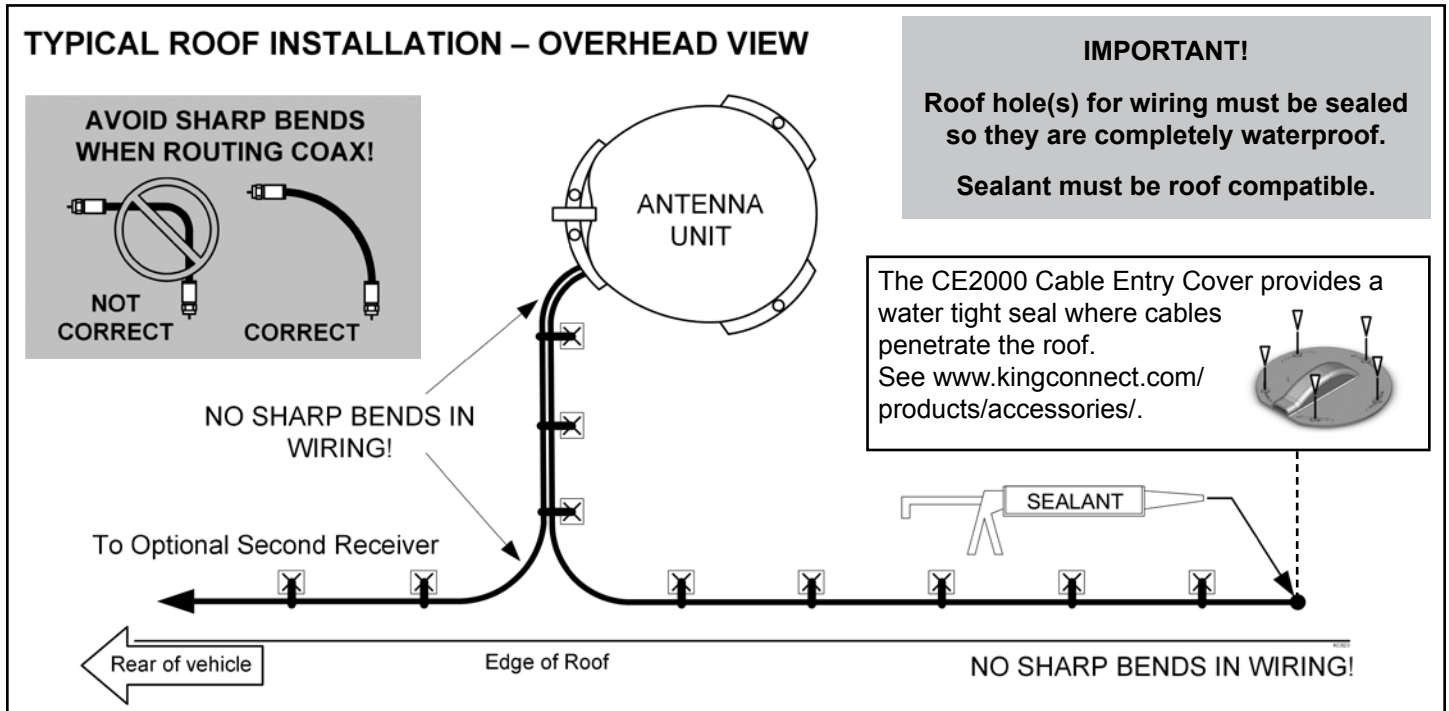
TYPICAL ROOF INSTALLATION – OVERHEAD VIEW

AVOID SHARP BENDS WHEN ROUTING COAX!

NOT CORRECT

CORRECT

ANTENNA UNIT

IMPORTANT!

Roof hole(s) for wiring must be sealed so they are completely waterproof.

Sealant must be roof compatible.

The CE2000 Cable Entry Cover provides a water tight seal where cables penetrate the roof.
See www.kingconnect.com/products/accessories/.

NO SHARP BENDS IN WIRING!

SEALANT

To Optional Second Receiver

Rear of vehicle

Edge of Roof

NO SHARP BENDS IN WIRING!